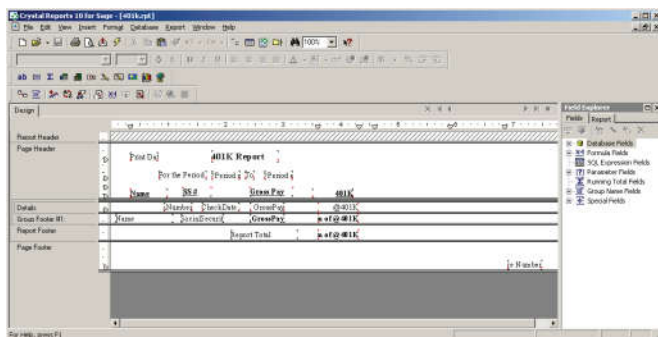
Crystal Reports 10 for Sage - [401k.rpt]

File Edit View Insert Format Database Report Window Help

100%

Design

Report Header

Page Header

Details

Group Footer #1

Report Footer

Page Footer

Print Da

401K Report

For the Period

Period

To

Period

Name

SS#

Gross Pay

401K

Number

CheckDate

GrossPay

@401K

Name

SocialSecuri

GrossPay

n of @401K

Report Total

n of @401K

e Number

Field Explorer

Fields

Report

Database Fields

Formula Fields

SQL Expression Fields

Parameter Fields

Running Total Fields

Group Name Fields

Special Fields

For Help, press F1